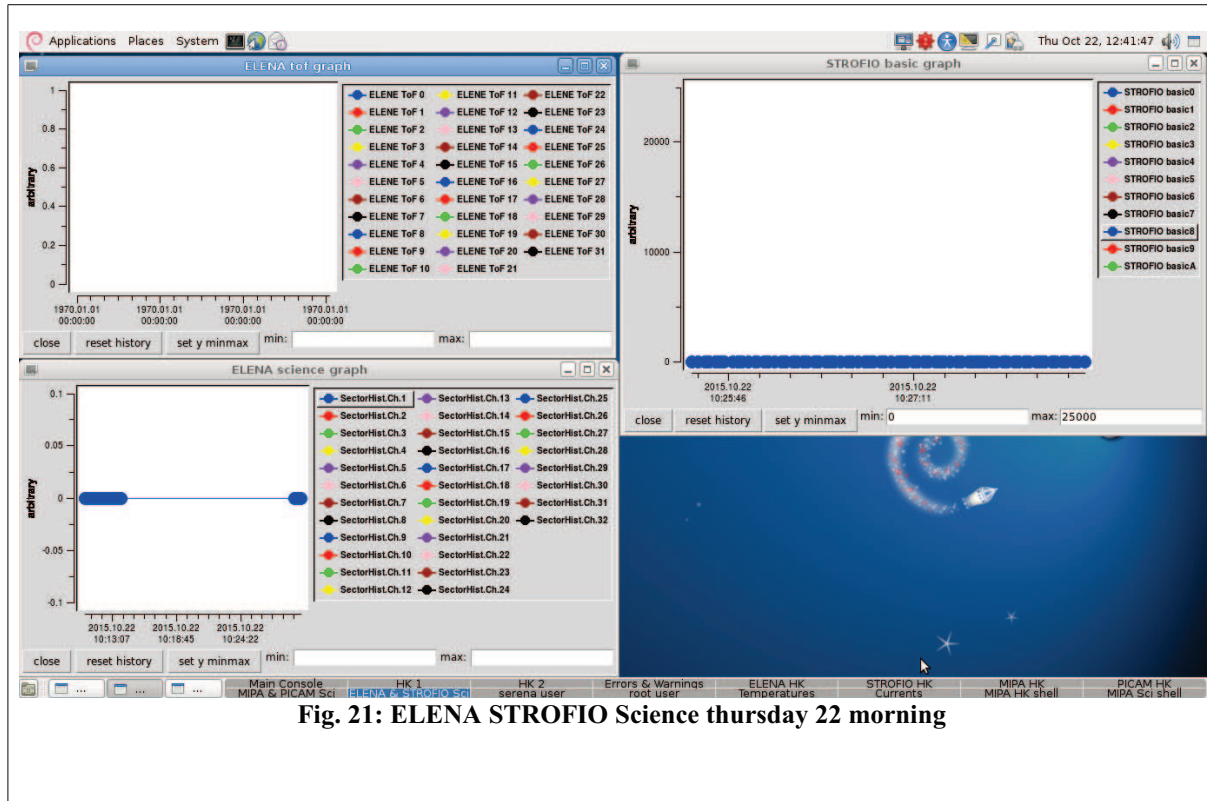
Applications Places System Thu Oct 22, 12:41:47

ELENA tof graph

1
0.8
0.6
0.4
0.2
0
arbitrary
1970.01.01 00:00:00
1970.01.01 00:00:00
1970.01.01 00:00:00
1970.01.01 00:00:00

ELENA ToF 0
ELENA ToF 1
ELENA ToF 2
ELENA ToF 3
ELENA ToF 4
ELENA ToF 5
ELENA ToF 6
ELENA ToF 7
ELENA ToF 8
ELENA ToF 9
ELENA ToF 10
ELENA ToF 11
ELENA ToF 12
ELENA ToF 13
ELENA ToF 14
ELENA ToF 15
ELENA ToF 16
ELENA ToF 17
ELENA ToF 18
ELENA ToF 19
ELENA ToF 20
ELENA ToF 21
ELENA ToF 22
ELENA ToF 23
ELENA ToF 24
ELENA ToF 25
ELENA ToF 26
ELENA ToF 27
ELENA ToF 28
ELENA ToF 29
ELENA ToF 30
ELENA ToF 31

close reset history set y minmax min: max:

STROFIO basic graph

20000
10000
0
arbitrary
2015.10.22 10:25:46
2015.10.22 10:27:11

STROFIO basic0
STROFIO basic1
STROFIO basic2
STROFIO basic3
STROFIO basic4
STROFIO basic5
STROFIO basic6
STROFIO basic7
STROFIO basic8
STROFIO basic9
STROFIO basicA

close reset history set y minmax min: 0 max: 25000

ELENA science graph

0.1
0.05
0
-0.05
-0.1
arbitrary
2015.10.22 10:13:07
2015.10.22 10:18:45
2015.10.22 10:24:22

SectorHist.Ch.1
SectorHist.Ch.2
SectorHist.Ch.3
SectorHist.Ch.4
SectorHist.Ch.5
SectorHist.Ch.6
SectorHist.Ch.7
SectorHist.Ch.8
SectorHist.Ch.9
SectorHist.Ch.10
SectorHist.Ch.11
SectorHist.Ch.12
SectorHist.Ch.13
SectorHist.Ch.14
SectorHist.Ch.15
SectorHist.Ch.16
SectorHist.Ch.17
SectorHist.Ch.18
SectorHist.Ch.19
SectorHist.Ch.20
SectorHist.Ch.21
SectorHist.Ch.22
SectorHist.Ch.23
SectorHist.Ch.24
SectorHist.Ch.25
SectorHist.Ch.26
SectorHist.Ch.27
SectorHist.Ch.28
SectorHist.Ch.29
SectorHist.Ch.30
SectorHist.Ch.31
SectorHist.Ch.32

close reset history set y minmax min: max:

... ... ... Main Console MIPA & PICAM Sci HK 1 ELENA & STROFIO Sci HK 2 serena user Errors & Warnings root user ELENA HK Temperatures STROFIO HK Currents MIPA HK MIPA HK shell PICAM HK MIPA Sci shell

Fig. 21: ELENA STROFIO Science thursday 22 morning